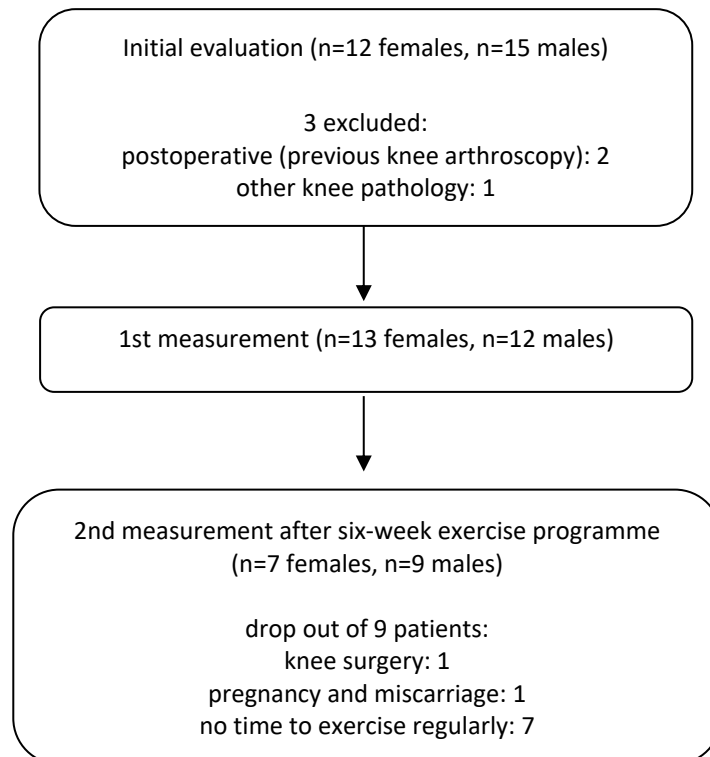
Initial evaluation (n=12 females, n=15 males)

3 excluded:
postoperative (previous knee arthroscopy): 2
other knee pathology: 1

1st measurement (n=13 females, n=12 males)

2nd measurement after six-week exercise programme
(n=7 females, n=9 males)

drop out of 9 patients:
knee surgery: 1
pregnancy and miscarriage: 1
no time to exercise regularly: 7